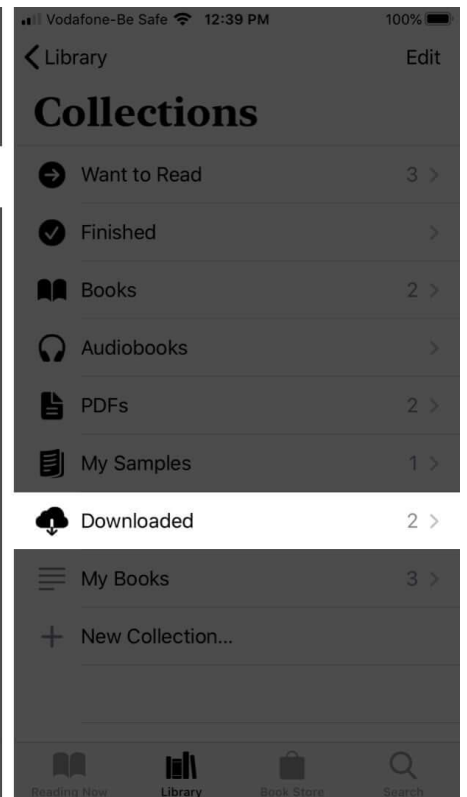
Vodafone-Be Safe 12:39 PM 100%

Library Edit

Collections

Want to Read 3 >

Finished >

Books 2 >

Audiobooks >

PDFs 2 >

My Samples 1 >

Downloaded 2 >

My Books 3 >

+ New Collection...

Reading Now Library Book Store Search